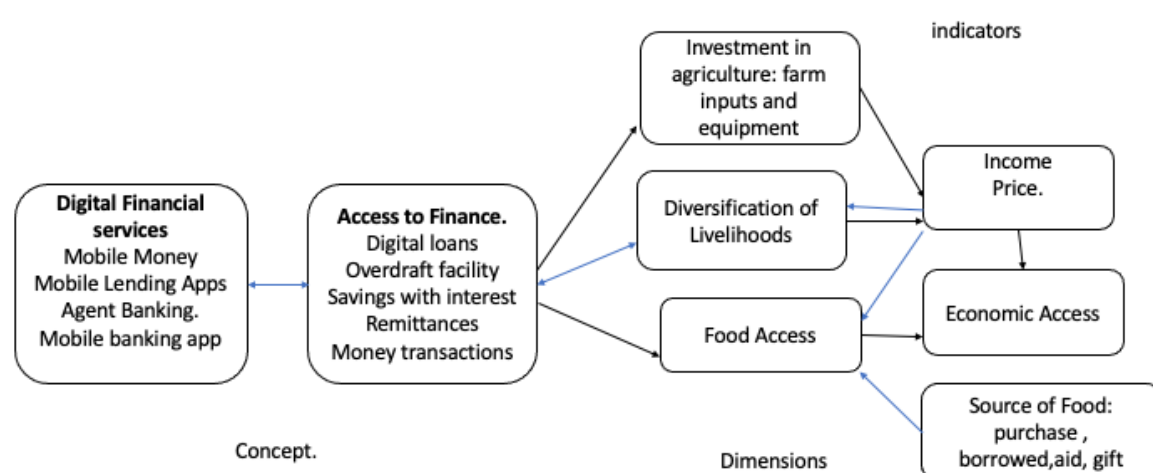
indicators

Digital Financial services
Mobile Money
Mobile Lending Apps
Agent Banking.
Mobile banking app

Access to Finance.
Digital loans
Overdraft facility
Savings with interest
Remittances
Money transactions

Investment in agriculture: farm inputs and equipment

Diversification of Livelihoods

Food Access

Income
Price.

Economic Access

Source of Food: purchase , borrowed,aid, gift

Concept.

Dimensions